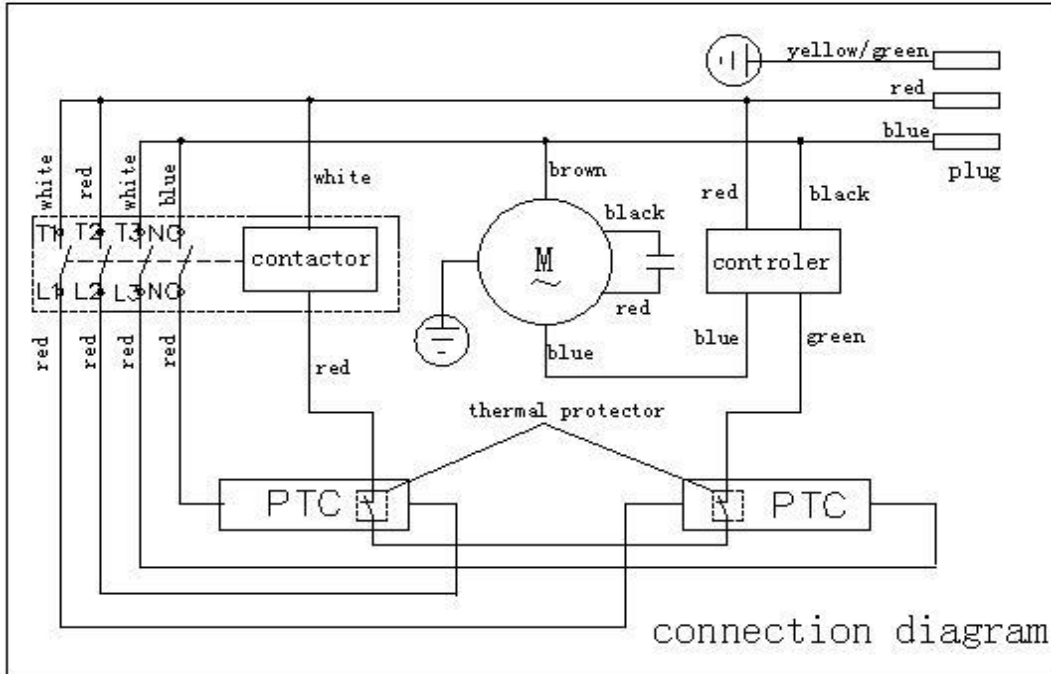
yellow/green
red
blue
plug
white
red
white
blue
white
brown
red
black
black
T1 T2 T3 NO
contactor
M
~
controler
L1 L2 L3 NO
red
red
red
red
red
red
blue
blue
green
thermal protector
PTC
PTC
connection diagram